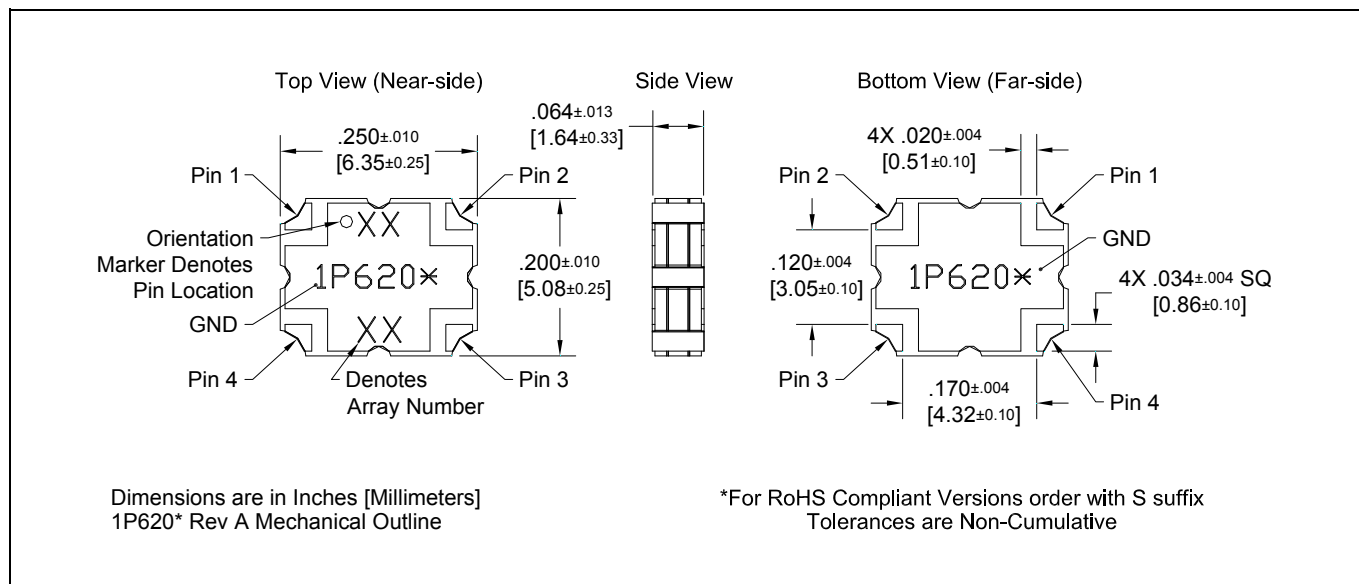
Top View (Near-side)

Side View

Bottom View (Far-side)

.064±.013
[1.64±0.33]

.250±.010
[6.35±0.25]

Pin 1

Pin 2

Orientation Marker Denotes Pin Location

XX

1P620✕

XX

.200±.010
[5.08±0.25]

GND

Pin 4

Denotes Array Number

Pin 3

4X .020±.004
[0.51±0.10]

Pin 2

Pin 1

GND

.120±.004
[3.05±0.10]

1P620✕

4X .034±.004 SQ
[0.86±0.10]

Pin 3

.170±.004
[4.32±0.10]

Pin 4

Dimensions are in Inches [Millimeters]
1P620* Rev A Mechanical Outline

*For RoHS Compliant Versions order with S suffix
Tolerances are Non-Cumulative